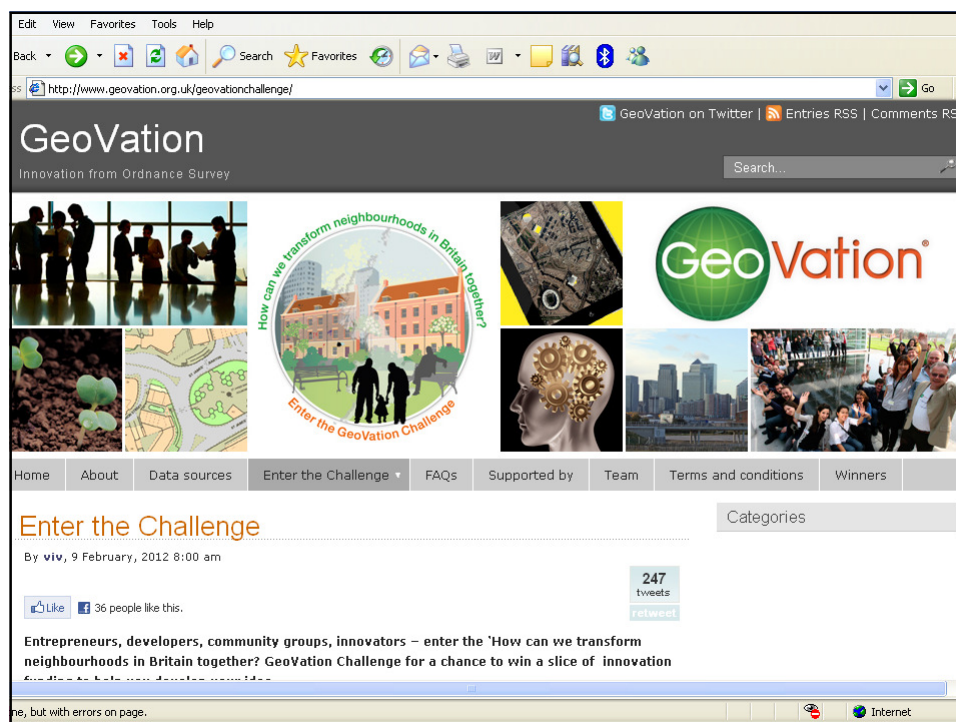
Edit View Favorites Tools Help

Back Search Favorites

ss http://www.geovation.org.uk/geovationchallenge/ Go

GeoVation on Twitter | Entries RSS | Comments RS

GeoVation

Innovation from Ordnance Survey

Search...

How can we transform neighbourhoods in Britain together?

Enter the GeoVation Challenge

GeoVation

Home About Data sources Enter the Challenge FAQs Supported by Team Terms and conditions Winners

Enter the Challenge

By viv, 9 February, 2012 8:00 am

247 tweets retweet

Like 36 people like this.

Entrepreneurs, developers, community groups, innovators – enter the 'How can we transform neighbourhoods in Britain together? GeoVation Challenge for a chance to win a slice of innovation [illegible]

Categories

ne, but with errors on page.

Internet